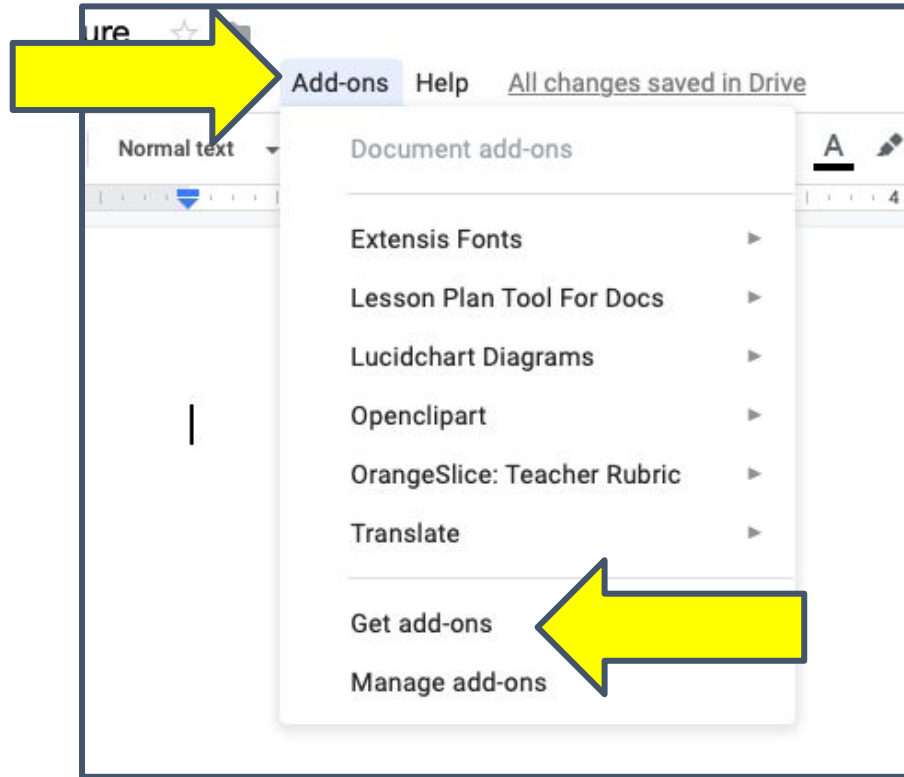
ure

Add-ons Help All changes saved in Drive

Normal text

A

4

Document add-ons

Extensis Fonts

Lesson Plan Tool For Docs

Lucidchart Diagrams

Openclipart

OrangeSlice: Teacher Rubric

Translate

Get add-ons

Manage add-ons